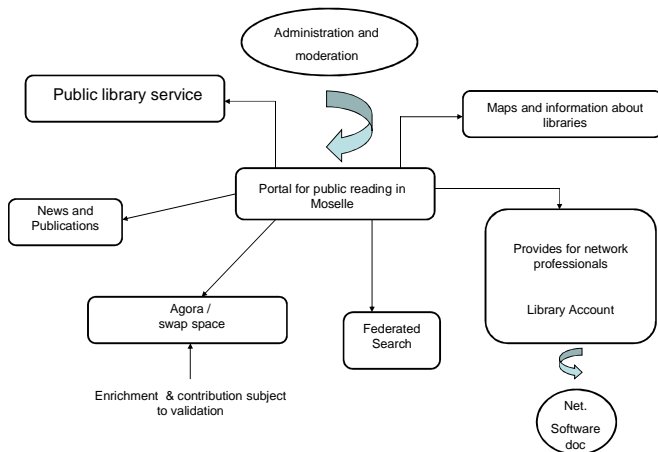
Administration and moderation

Public library service

Maps and information about libraries

Portal for public reading in Moselle

News and Publications

Provides for network professionals

Library Account

Agora / swap space

Federated Search

Enrichment & contribution subject to validation

Net.

Software doc